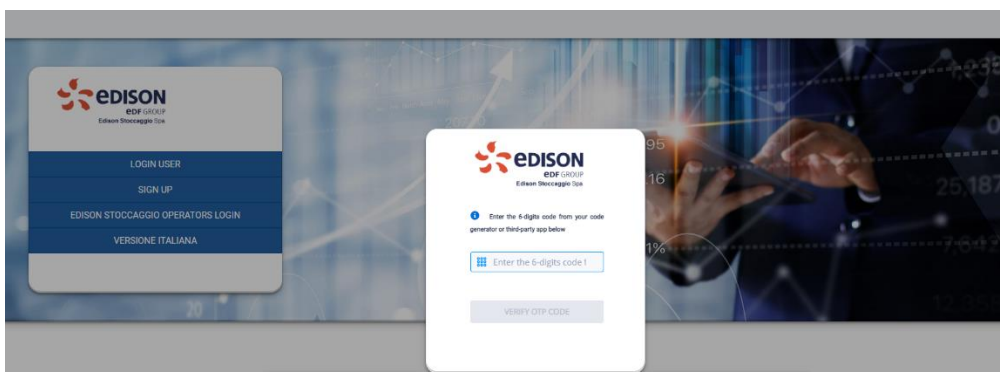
edison
edf GROUP
Edison Stoccaggio Spa

LOGIN USER
SIGN UP
EDISON STOCCAGGIO OPERATORS LOGIN
VERSIONE ITALIANA

edison
edf GROUP
Edison Stoccaggio Spa

Enter the 6-digits code from your code generator or third-party app below

Enter the 6-digits code !

VERIFY OTP CODE